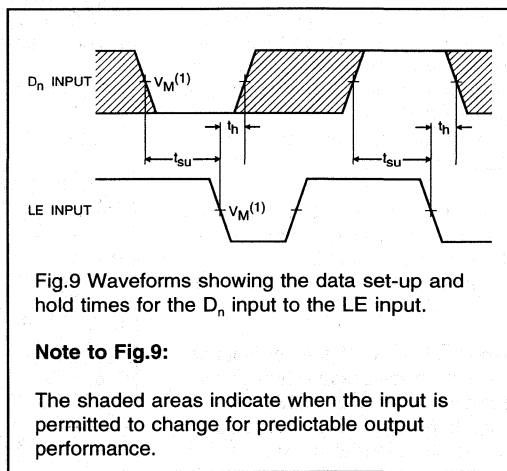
$D_n$ INPUT

$V_M^{(1)}$

$t_h$

$t_{su}$

$t_{su}$

$t_h$

LE INPUT

$V_M^{(1)}$

Fig.9 Waveforms showing the data set-up and hold times for the $D_n$ input to the LE input.

**Note to Fig.9:**

The shaded areas indicate when the input is permitted to change for predictable output performance.